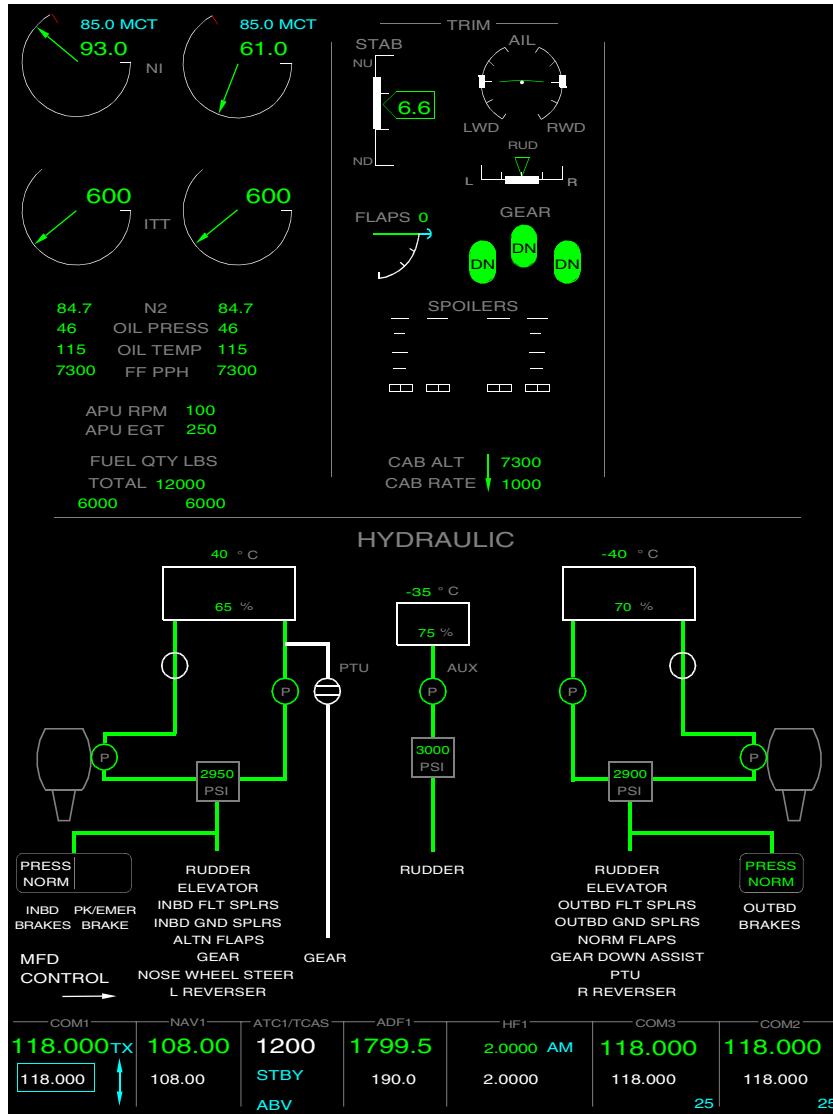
85.0 MCT
93.0
NI
85.0 MCT
61.0

600
ITT
600

84.7 N2 84.7
46 OIL PRESS 46
115 OIL TEMP 115
7300 FF PPH 7300

APU RPM 100
APU EGT 250

FUEL QTY LBS
TOTAL 12000
6000 6000

TRIM
STAB
NU
6.6
ND
AIL
LWD RWD
RUD
L R

FLAPS 0
GEAR
DN
DN
DN

SPOILERS

CAB ALT 7300
CAB RATE 1000

HYDRAULIC

40 °C
65 %
P
P
PTU
2950 PSI
PRESS NORM
INBD BRAKES
PK/EMER BRAKE
RUDDER
ELEVATOR
INBD FLT SPLRS
INBD GND SPLRS
ALTN FLAPS
GEAR
NOSE WHEEL STEER
L REVERSER
GEAR

-35 °C
75 %
AUX
P
3000 PSI
RUDDER

-40 °C
70 %
P
P
2900 PSI
RUDDER
ELEVATOR
OUTBD FLT SPLRS
OUTBD GND SPLRS
NORM FLAPS
GEAR DOWN ASSIST
PTU
R REVERSER
PRESS NORM
OUTBD BRAKES

MFD CONTROL

COM1
118.000 TX
118.000
NAV1
108.00
108.00
ATC1/TCAS
1200
STBY
ABV
ADF1
1799.5
190.0
HF1
2.0000 AM
2.0000
COM3
118.000
118.000
25
COM2
118.000
118.000
25